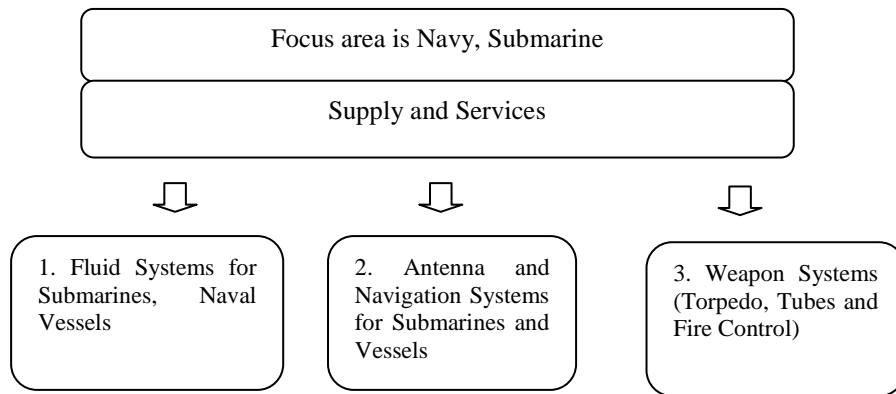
Focus area is Navy, Submarine

Supply and Services

1. Fluid Systems for Submarines, Naval Vessels

2. Antenna and Navigation Systems for Submarines and Vessels

3. Weapon Systems (Torpedo, Tubes and Fire Control)